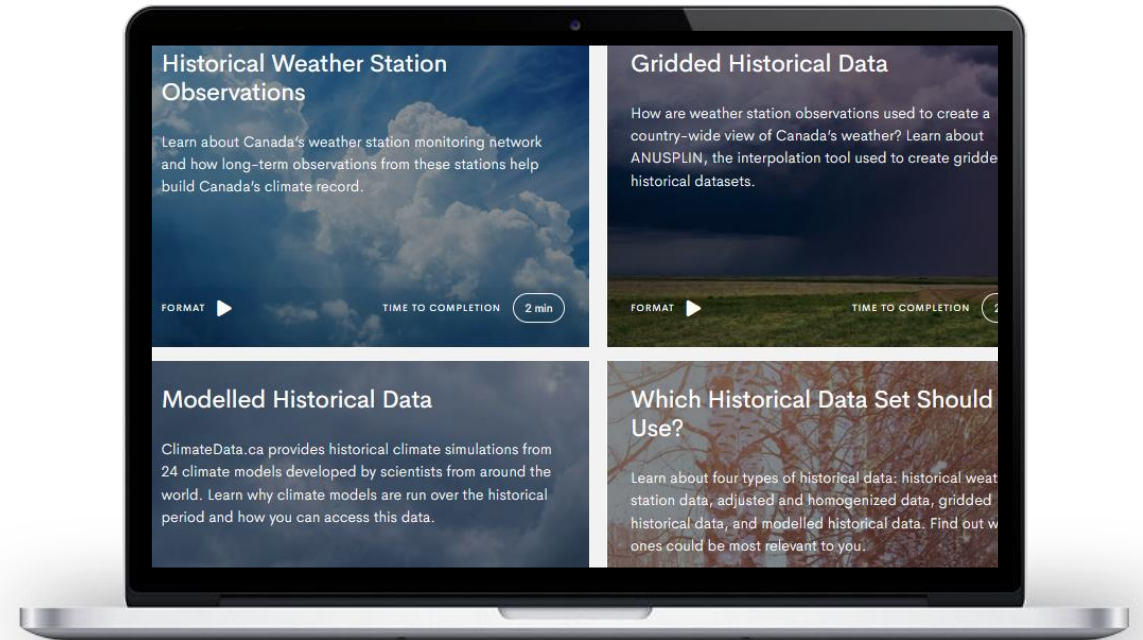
Historical Weather Station Observations

Learn about Canada's weather station monitoring network and how long-term observations from these stations help build Canada's climate record.

FORMAT

TIME TO COMPLETION 2 min

Gridded Historical Data

How are weather station observations used to create a country-wide view of Canada's weather? Learn about ANUSPLIN, the interpolation tool used to create gridde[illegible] historical datasets.

FORMAT

TIME TO COMPLETION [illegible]

Modelled Historical Data

ClimateData.ca provides historical climate simulations from 24 climate models developed by scientists from around the world. Learn why climate models are run over the historical period and how you can access this data.

Which Historical Data Set Should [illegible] Use?

Learn about four types of historical data: historical weat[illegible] station data, adjusted and homogenized data, gridded historical data, and modelled historical data. Find out w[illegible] ones could be most relevant to you.